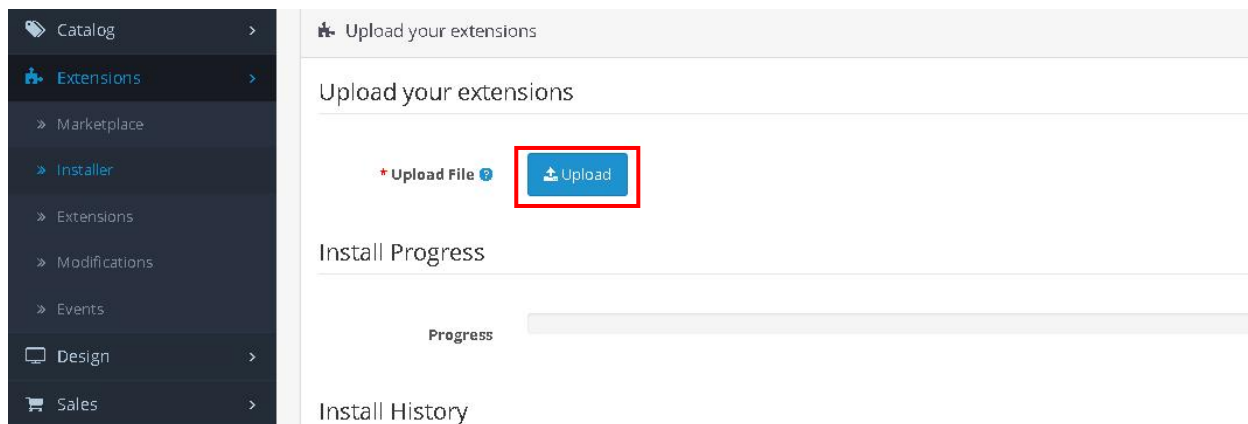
Catalog
Extensions
» Marketplace
» Installer
» Extensions
» Modifications
» Events
Design
Sales

Upload your extensions

Upload your extensions

* Upload File

Upload

Install Progress

Progress

Install History